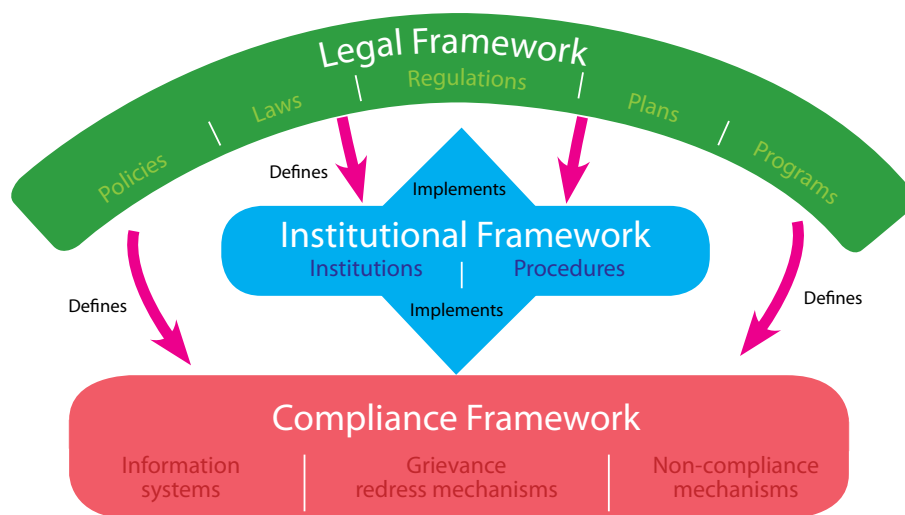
Legal Framework

Policies | Laws | Regulations | Plans | Programs

Defines

Implements

Institutional Framework

Institutions | Procedures

Implements

Defines

Defines

Compliance Framework

Information systems | Grievance redress mechanisms | Non-compliance mechanisms